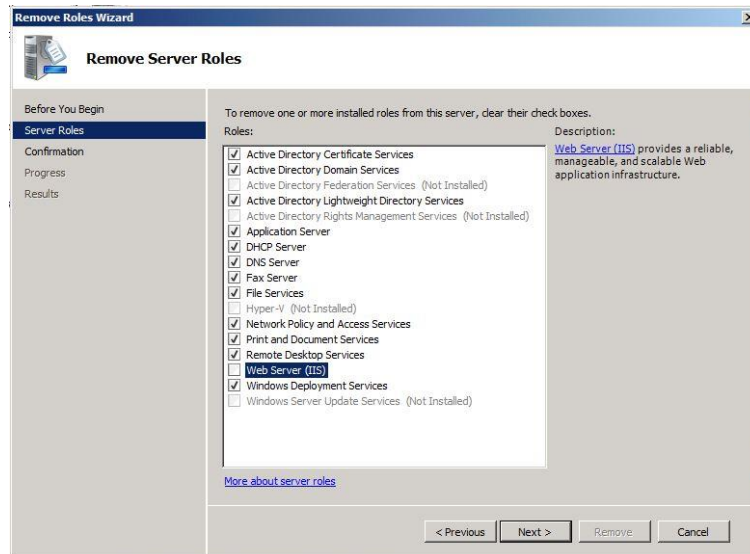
Remove Roles Wizard

Remove Server Roles

Before You Begin
Server Roles
Confirmation
Progress
Results

To remove one or more installed roles from this server, clear their check boxes.

Roles:

Active Directory Certificate Services
Active Directory Domain Services
Active Directory Federation Services (Not Installed)
Active Directory Lightweight Directory Services
Active Directory Rights Management Services (Not Installed)
Application Server
DHCP Server
DNS Server
Fax Server
File Services
Hyper-V (Not Installed)
Network Policy and Access Services
Print and Document Services
Remote Desktop Services
Web Server (IIS)
Windows Deployment Services
Windows Server Update Services (Not Installed)

Description:

Web Server (IIS) provides a reliable, manageable, and scalable Web application infrastructure.

More about server roles

< Previous
Next >
Remove
Cancel